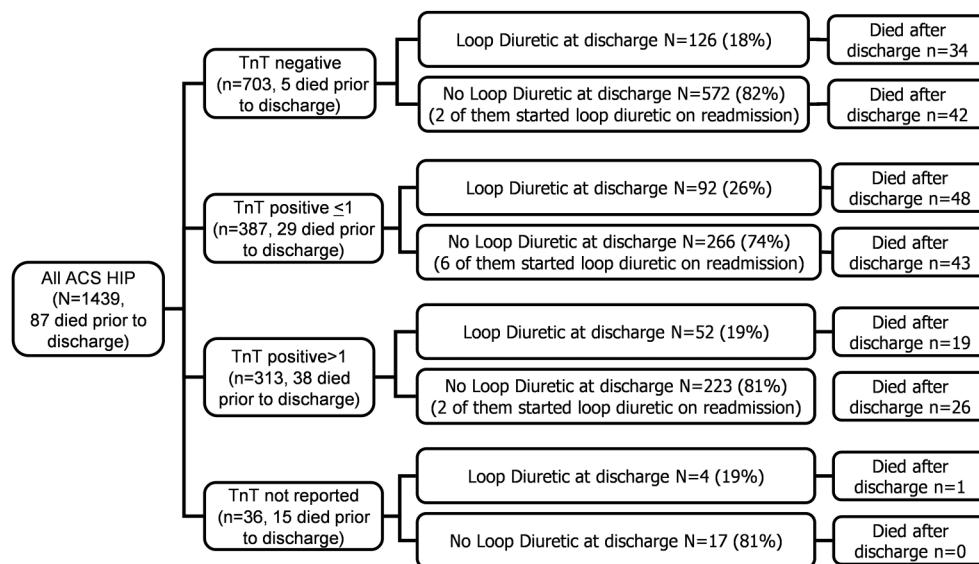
All ACS HIP (N=1439, 87 died prior to discharge)

TnT negative (n=703, 5 died prior to discharge)

Loop Diuretic at discharge N=126 (18%)

Died after discharge n=34

No Loop Diuretic at discharge N=572 (82%) (2 of them started loop diuretic on readmission)

Died after discharge n=42

TnT positive $\leq$1 (n=387, 29 died prior to discharge)

Loop Diuretic at discharge N=92 (26%)

Died after discharge n=48

No Loop Diuretic at discharge N=266 (74%) (6 of them started loop diuretic on readmission)

Died after discharge n=43

TnT positive>1 (n=313, 38 died prior to discharge)

Loop Diuretic at discharge N=52 (19%)

Died after discharge n=19

No Loop Diuretic at discharge N=223 (81%) (2 of them started loop diuretic on readmission)

Died after discharge n=26

TnT not reported (n=36, 15 died prior to discharge)

Loop Diuretic at discharge N=4 (19%)

Died after discharge n=1

No Loop Diuretic at discharge N=17 (81%)

Died after discharge n=0